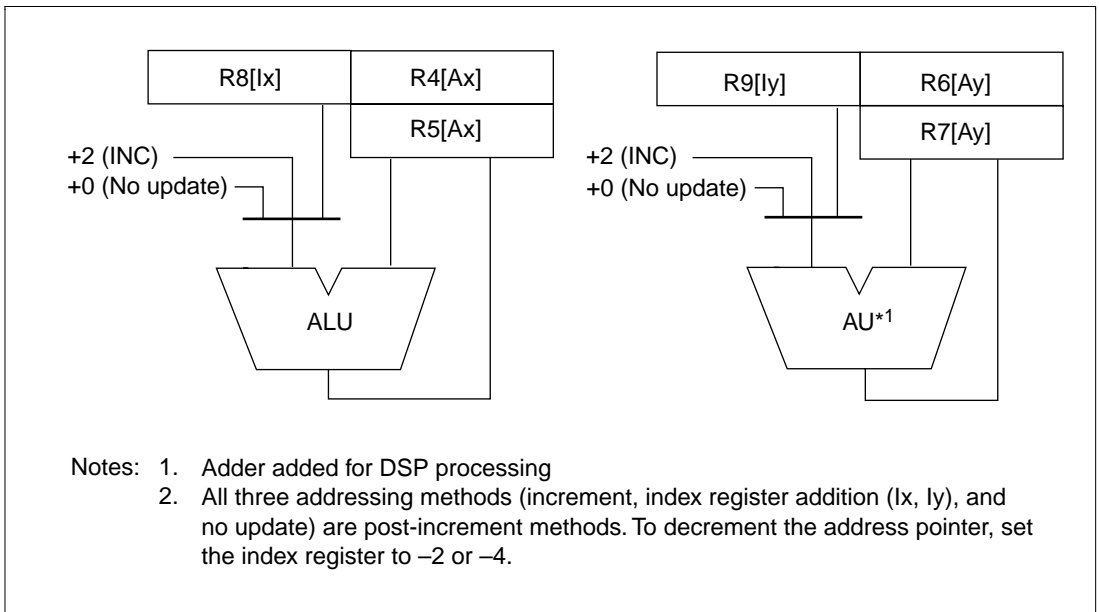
R8[Ix]
R4[Ax]
R5[Ax]
+2 (INC)
+0 (No update)
ALU

R9[Iy]
R6[Ay]
R7[Ay]
+2 (INC)
+0 (No update)
AU$^{*1}$

Notes: 1. Adder added for DSP processing
2. All three addressing methods (increment, index register addition (Ix, Iy), and no update) are post-increment methods. To decrement the address pointer, set the index register to –2 or –4.